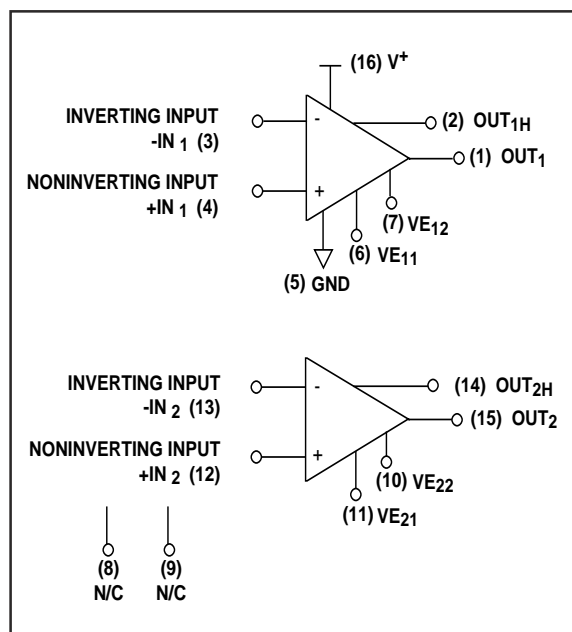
(16) V$^{+}$

INVERTING INPUT
-IN $_{1}$ (3)

-

(2) OUT$_{1H}$

(1) OUT$_{1}$

NONINVERTING INPUT
+IN $_{1}$ (4)

+

(7) VE$_{12}$

(6) VE$_{11}$

(5) GND

INVERTING INPUT
-IN $_{2}$ (13)

-

(14) OUT$_{2H}$

(15) OUT$_{2}$

NONINVERTING INPUT
+IN $_{2}$ (12)

+

(10) VE$_{22}$

(11) VE$_{21}$

(8)
N/C

(9)
N/C